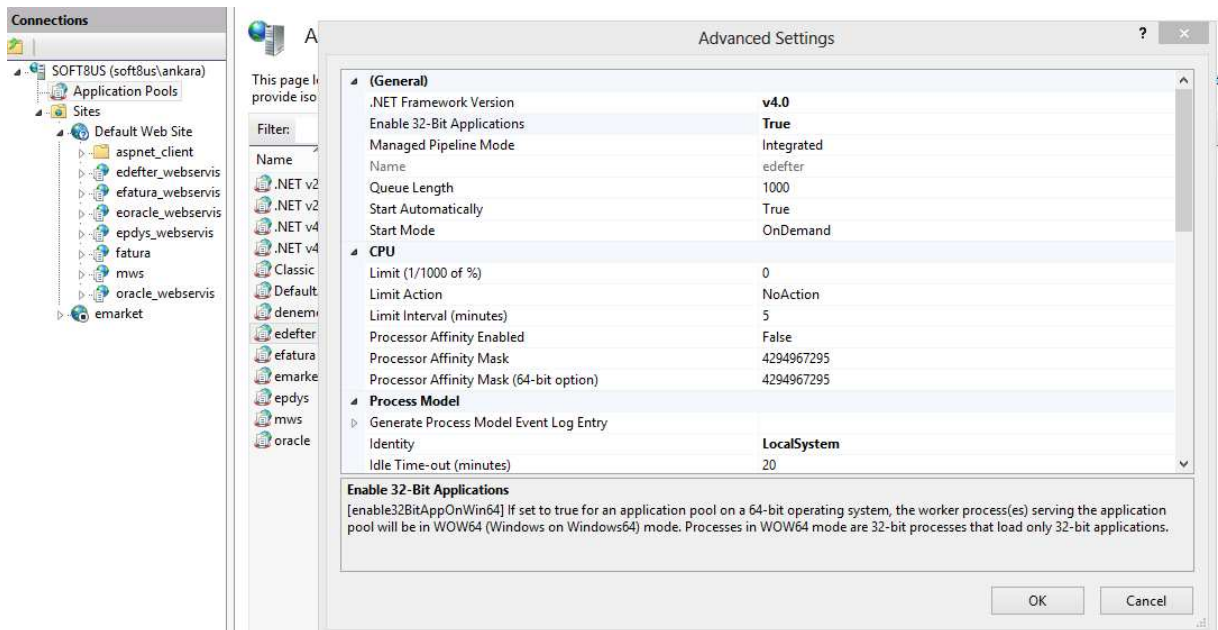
Connections

SOFT8US (soft8us\ankara)
Application Pools
Sites
Default Web Site
aspnet_client
edefter_webservis
efatura_webservis
eoracle_webservis
epdys_webservis
fatura
mws
oracle_webservis
emarket

A

This page l
provide iso

Filter:

Name
.NET v2
.NET v2
.NET v4
.NET v4
Classic
Default
denem
edefter
efatura
emarke
epdys
mws
oracle

Advanced Settings

?

| (General) | |
|---|---|
| .NET Framework Version | v4.0 |
| Enable 32-Bit Applications | True |
| Managed Pipeline Mode | Integrated |
| Name | edefter |
| Queue Length | 1000 |
| Start Automatically | True |
| Start Mode | OnDemand |
| CPU | |
| Limit (1/1000 of %) | 0 |
| Limit Action | NoAction |
| Limit Interval (minutes) | 5 |
| Processor Affinity Enabled | False |
| Processor Affinity Mask | 4294967295 |
| Processor Affinity Mask (64-bit option) | 4294967295 |
| Process Model | |
| Generate Process Model Event Log Entry | |
| Identity | LocalSystem |
| Idle Time-out (minutes) | 20 |

Enable 32-Bit Applications
[enable32BitAppOnWin64] If set to true for an application pool on a 64-bit operating system, the worker process(es) serving the application pool will be in WOW64 (Windows on Windows64) mode. Processes in WOW64 mode are 32-bit processes that load only 32-bit applications.

OK
Cancel